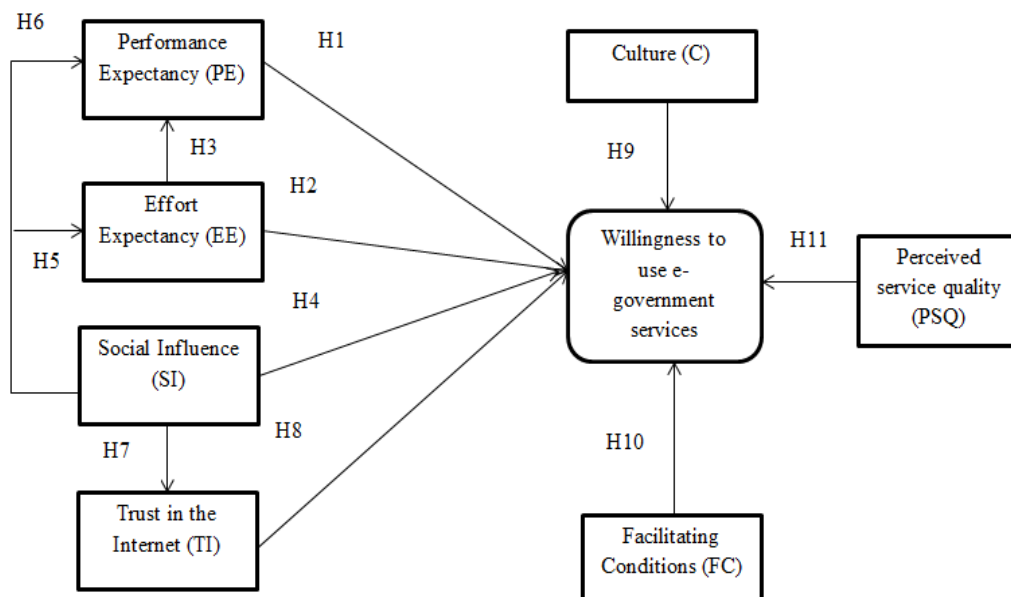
H6

Performance Expectancy (PE)

H1

Culture (C)

H3

H9

H2

Effort Expectancy (EE)

Willingness to use e-government services

H11

Perceived service quality (PSQ)

H5

H4

Social Influence (SI)

H8

H7

H10

Trust in the Internet (TI)

Facilitating Conditions (FC)